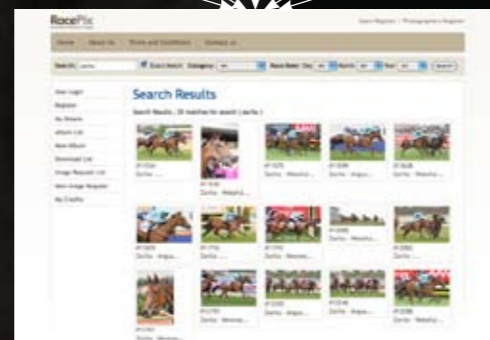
RacePix

Users Register | Photographers Register

Home | About Us | Terms and Conditions | Contact us

Search

User Login
Register
My Albums
Album List
New Album
Download List
Image Request List
New Image Request
My Credits

Search Results

Search Results : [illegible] matches for search ( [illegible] )

Zarfia ...
Zarfia - Wakefie...
Zarfia - Wakefie...
Zarfia - Angus...
Zarfia - Wakefie...
Zarfia - Angus...
Zarfia - Wakefie...
Zarfia - Wakefie...
Zarfia - Wakefie...
Zarfia ...
Zarfia - Wakefie...
Zarfia - Angus...
Zarfia - Wakefie...
Zarfia - Wakefie...
Zarfia - Wakefie...